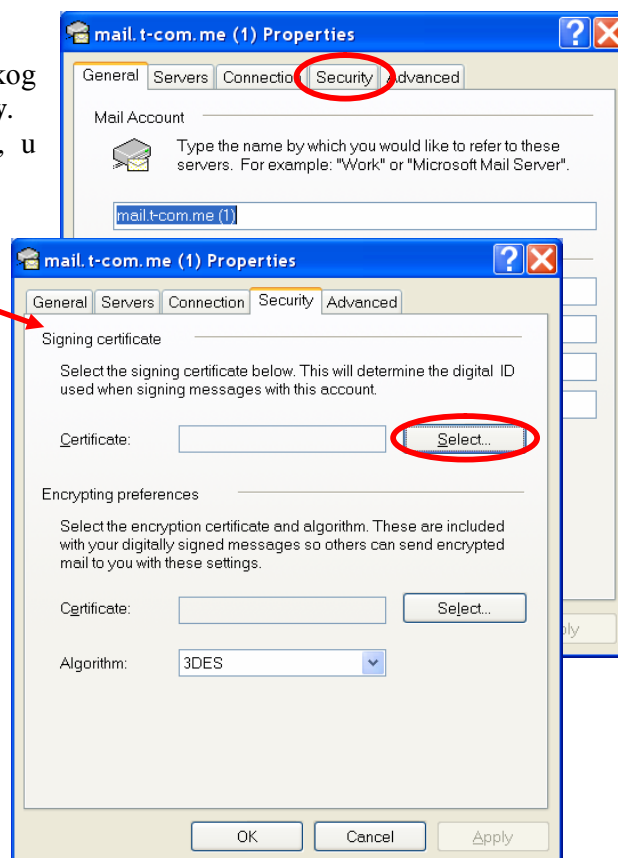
kog
y.
, u

mail.t-com.me (1) Properties

General | Servers | Connection | Security | Advanced

Mail Account

Type the name by which you would like to refer to these servers. For example: "Work" or "Microsoft Mail Server".

mail.t-com.me (1)

ply

mail.t-com.me (1) Properties

General | Servers | Connection | Security | Advanced

Signing certificate

Select the signing certificate below. This will determine the digital ID used when signing messages with this account.

Certificate:

Select...

Encrypting preferences

Select the encryption certificate and algorithm. These are included with your digitally signed messages so others can send encrypted mail to you with these settings.

Certificate:

Select...

Algorithm: 3DES

OK | Cancel | Apply